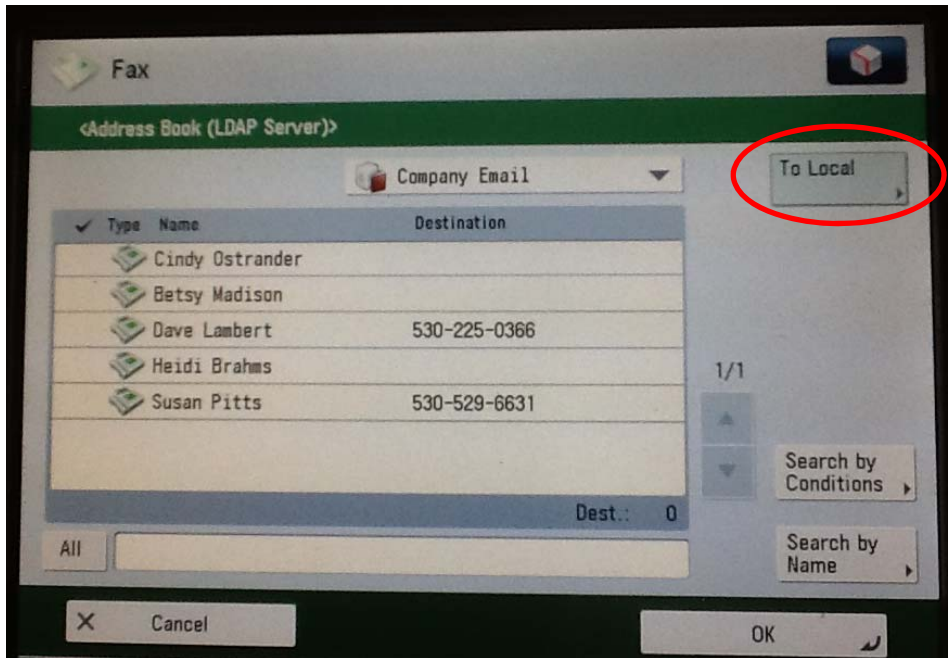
Fax

<Address Book (LDAP Server)>

Company Email

To Local

| ✓ Type | Name | Destination |
|---|---|---|
| | Cindy Ostrander | |
| | Betsy Madison | |
| | Dave Lambert | 530-225-0366 |
| | Heidi Brahms | |
| | Susan Pitts | 530-529-6631 |

1/1

Dest.: 0

All

Search by Conditions

Search by Name

Cancel

OK